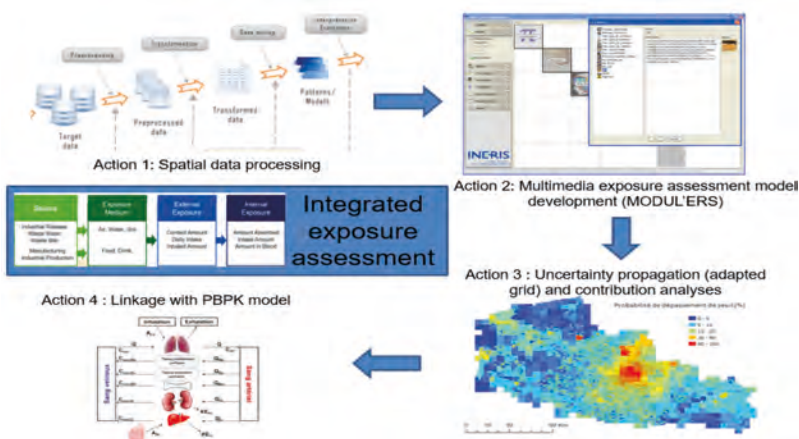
Preprocessing

Transformation

Data mining

Interpretation Evaluation

Target data

Preprocessed data

Transformed data

Patterns / Models

Action 1: Spatial data processing

INERIS

Action 2: Multimedia exposure assessment model development (MODUL'ERS)

Sources

Industrial Releases Waste Water Waste Site Manufacturing Industrial Production

Exposure Medium

Air, Water, Soil.. Food, Drink..

External Exposure

Contact Amount Daily Intake Inhaled Amount

Internal Exposure

Amount Absorbed Intake Amount Amount in Blood

Integrated exposure assessment

Action 3 : Uncertainty propagation (adapted grid) and contribution analyses

Probabilité de dépassement de seuil (%)

Action 4 : Linkage with PBPK model

Inhalation

Exhalation

Sang veineux

Sang artériel